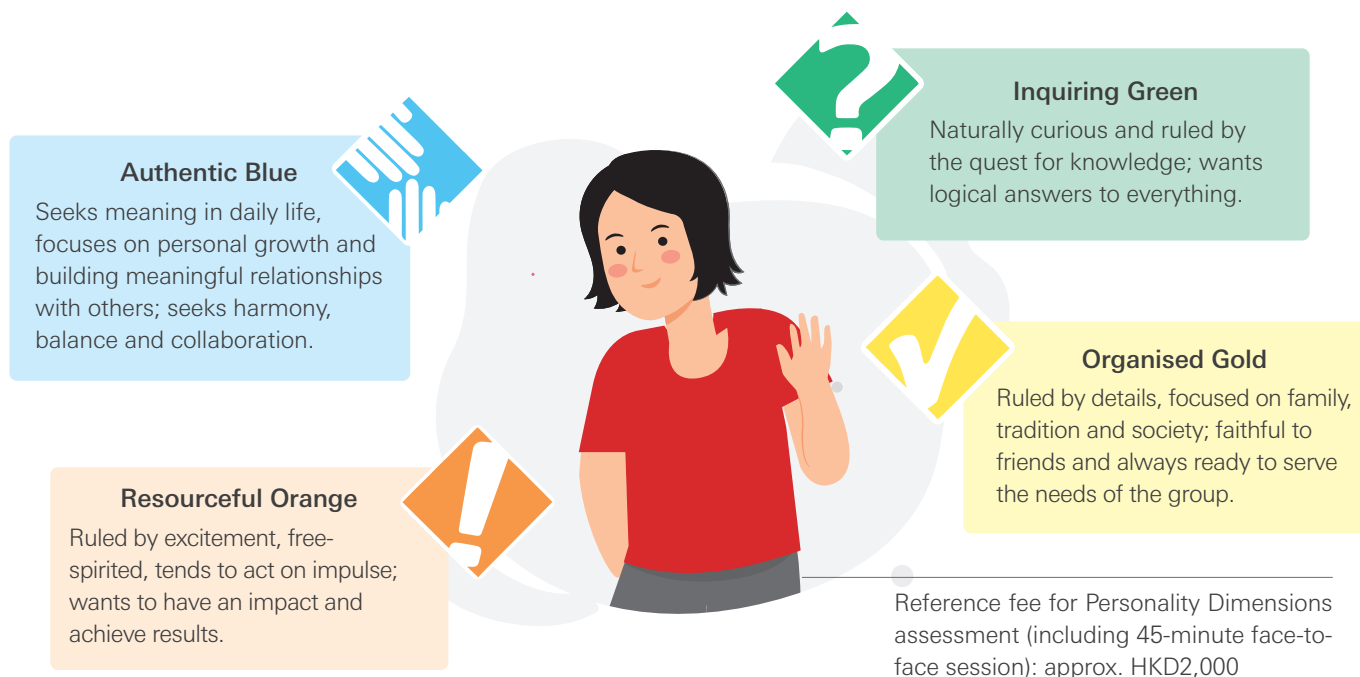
Authentic Blue
Seeks meaning in daily life, focuses on personal growth and building meaningful relationships with others; seeks harmony, balance and collaboration.

Inquiring Green
Naturally curious and ruled by the quest for knowledge; wants logical answers to everything.

Organised Gold
Ruled by details, focused on family, tradition and society; faithful to friends and always ready to serve the needs of the group.

Resourceful Orange
Ruled by excitement, free-spirited, tends to act on impulse; wants to have an impact and achieve results.

Reference fee for Personality Dimensions assessment (including 45-minute face-to-face session): approx. HKD2,000